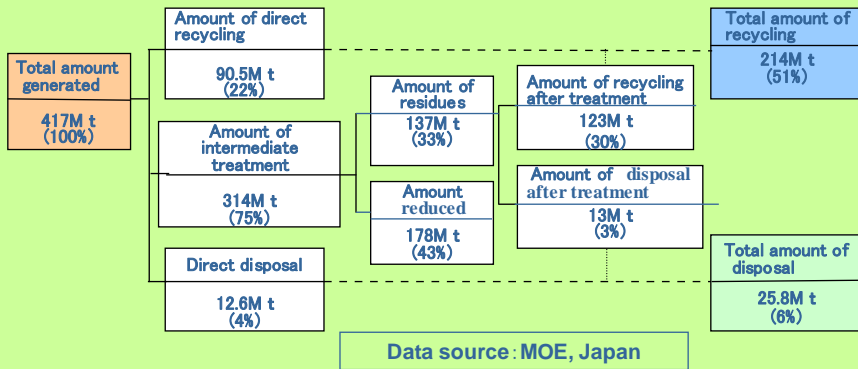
Total amount generated

417M t
(100%)

Amount of direct recycling

90.5M t
(22%)

Amount of intermediate treatment

314M t
(75%)

Direct disposal

12.6M t
(4%)

Amount of residues

137M t
(33%)

Amount reduced

178M t
(43%)

Amount of recycling after treatment

123M t
(30%)

Amount of disposal after treatment

13M t
(3%)

Total amount of recycling

214M t
(51%)

Total amount of disposal

25.8M t
(6%)

Data source：MOE, Japan